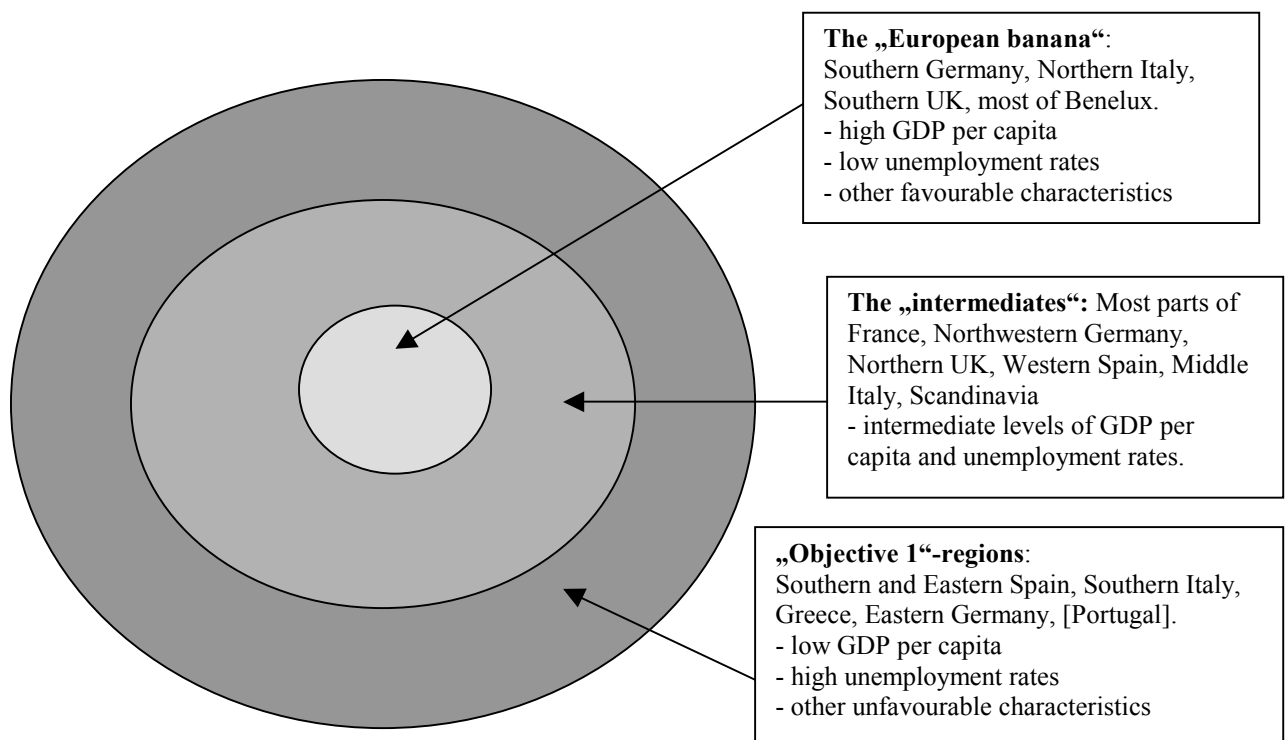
**The „European banana“**:
Southern Germany, Northern Italy, Southern UK, most of Benelux.
- high GDP per capita
- low unemployment rates
- other favourable characteristics

**The „intermediates“:** Most parts of France, Northwestern Germany, Northern UK, Western Spain, Middle Italy, Scandinavia
- intermediate levels of GDP per capita and unemployment rates.

**„Objective 1“-regions**:
Southern and Eastern Spain, Southern Italy, Greece, Eastern Germany, [Portugal].
- low GDP per capita
- high unemployment rates
- other unfavourable characteristics